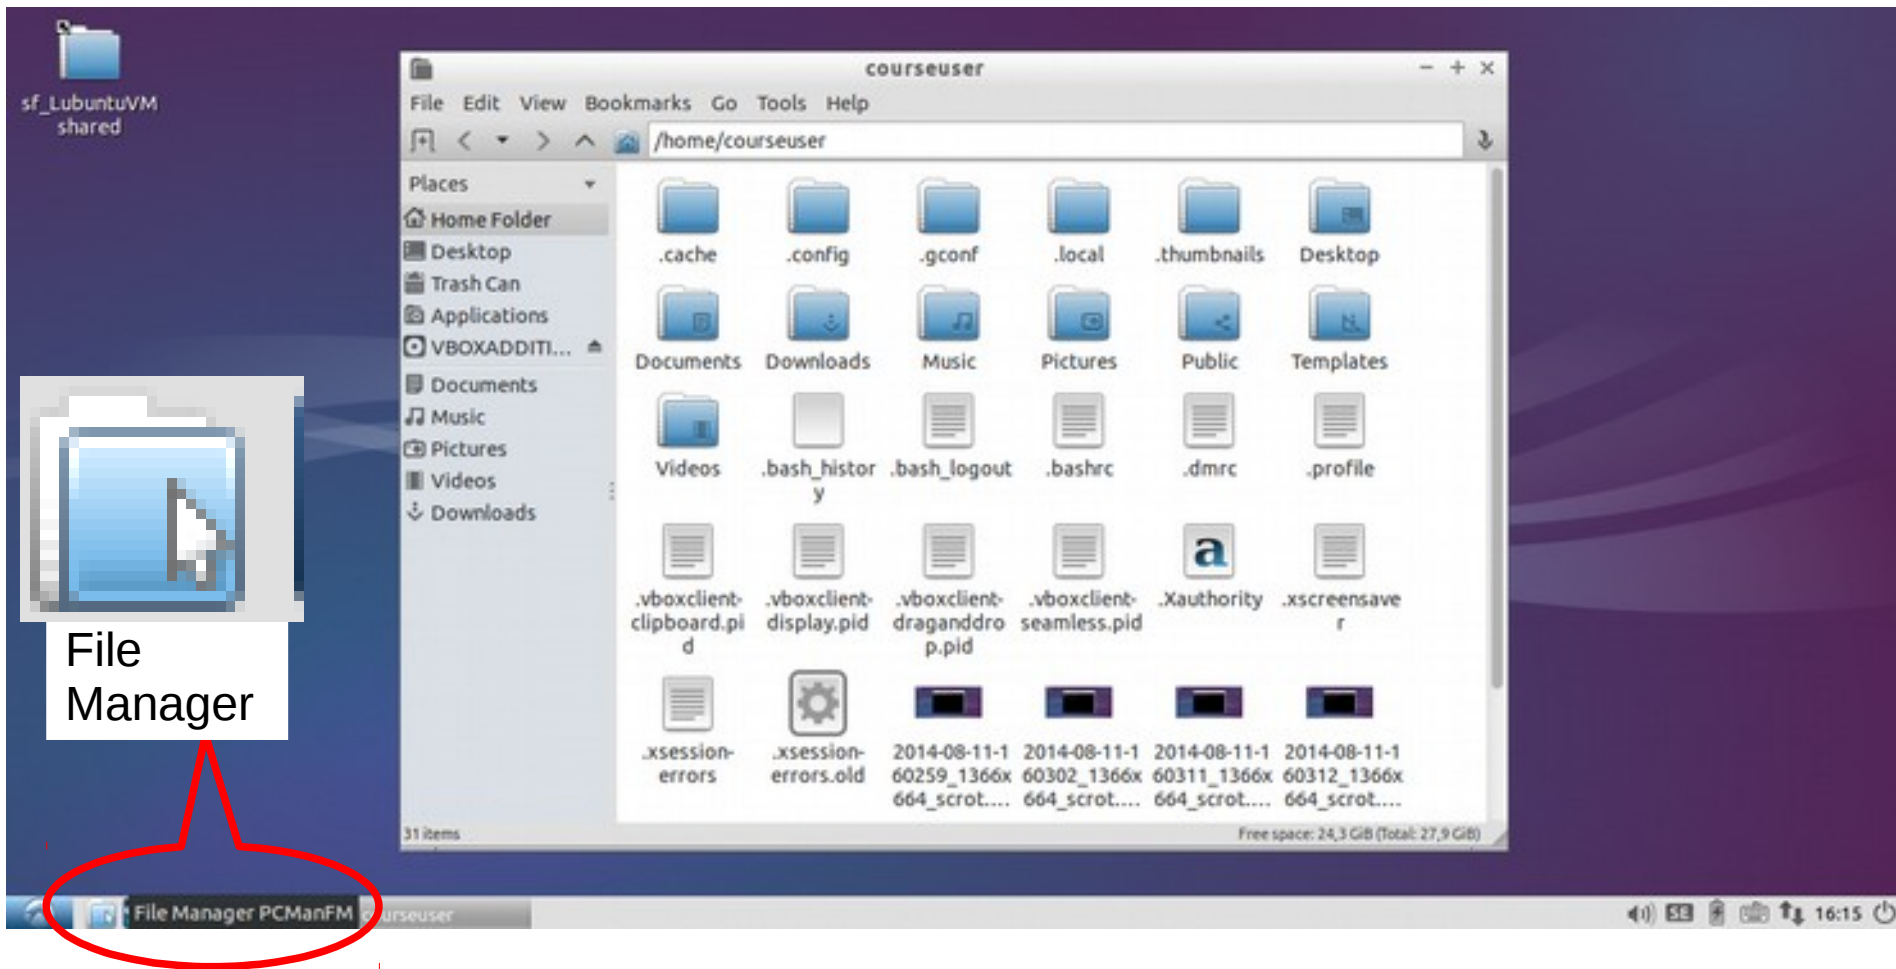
sf_LubuntuVM shared

courseuser

File Edit View Bookmarks Go Tools Help

/home/courseuser

Places

Home Folder
Desktop
Trash Can
Applications
VBOXADDITI...
Documents
Music
Pictures
Videos
Downloads

.cache
.config
.gconf
.local
.thumbnails
Desktop
Documents
Downloads
Music
Pictures
Public
Templates
Videos
.bash_history
.bash_logout
.bashrc
.dmrc
.profile
.vboxclient-clipboard.pid
.vboxclient-display.pid
.vboxclient-draganddrop.pid
.vboxclient-seamless.pid
.Xauthority
.xscreensaver
.xsession-errors
.xsession-errors.old
2014-08-11-160259_1366x664_scrot....
2014-08-11-160302_1366x664_scrot....
2014-08-11-160311_1366x664_scrot....
2014-08-11-160312_1366x664_scrot....

31 items
Free space: 24,3 GiB (Total: 27,9 GiB)

File Manager

File Manager PCManFM
courseuser

16:15